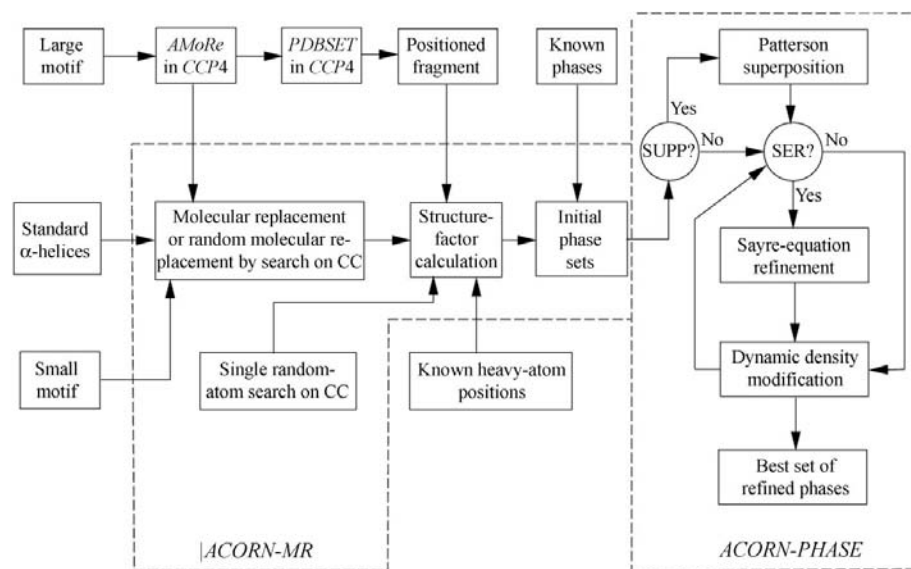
Large motif

AMoRe in CCP4

PDBSET in CCP4

Positioned fragment

Known phases

Patterson superposition

Yes

SUPP?

No

SER?

No

Yes

Standard α-helices

Molecular replacement or random molecular replacement by search on CC

Structure-factor calculation

Initial phase sets

Sayre-equation refinement

Small motif

Single random-atom search on CC

Known heavy-atom positions

Dynamic density modification

Best set of refined phases

|ACORN-MR

ACORN-PHASE